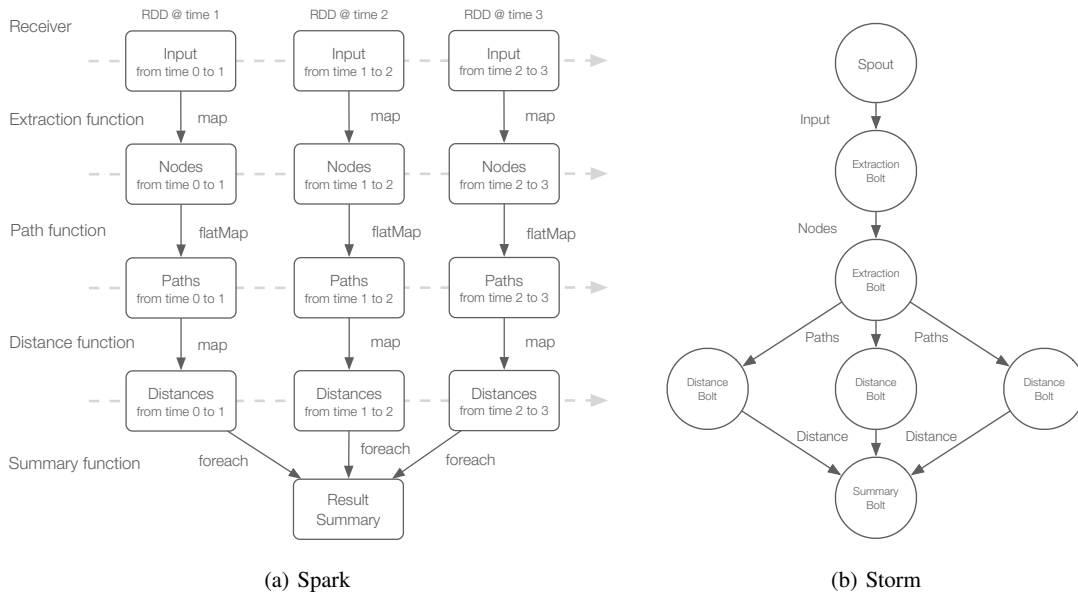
RDD @ time 1
RDD @ time 2
RDD @ time 3

Receiver

Input
from time 0 to 1

Input
from time 1 to 2

Input
from time 2 to 3

Extraction function

map

map

map

Nodes
from time 0 to 1

Nodes
from time 1 to 2

Nodes
from time 2 to 3

Path function

flatMap

flatMap

flatMap

Paths
from time 0 to 1

Paths
from time 1 to 2

Paths
from time 2 to 3

Distance function

map

map

map

Distances
from time 0 to 1

Distances
from time 1 to 2

Distances
from time 2 to 3

Summary function

foreach

foreach

foreach

Result
Summary

(a) Spark

Spout

Input

Extraction
Bolt

Nodes

Extraction
Bolt

Paths

Paths

Distance
Bolt

Distance
Bolt

Distance
Bolt

Distance

Distance

Summary
Bolt

(b) Storm